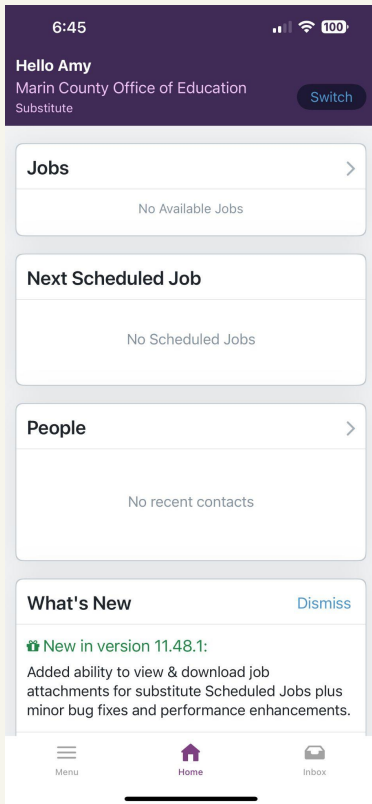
6:45

100

Hello Amy
Marin County Office of Education
Substitute

Switch

Jobs

No Available Jobs

Next Scheduled Job

No Scheduled Jobs

People

No recent contacts

What's New

Dismiss

New in version 11.48.1:

Added ability to view & download job attachments for substitute Scheduled Jobs plus minor bug fixes and performance enhancements.

Menu

Home

Inbox